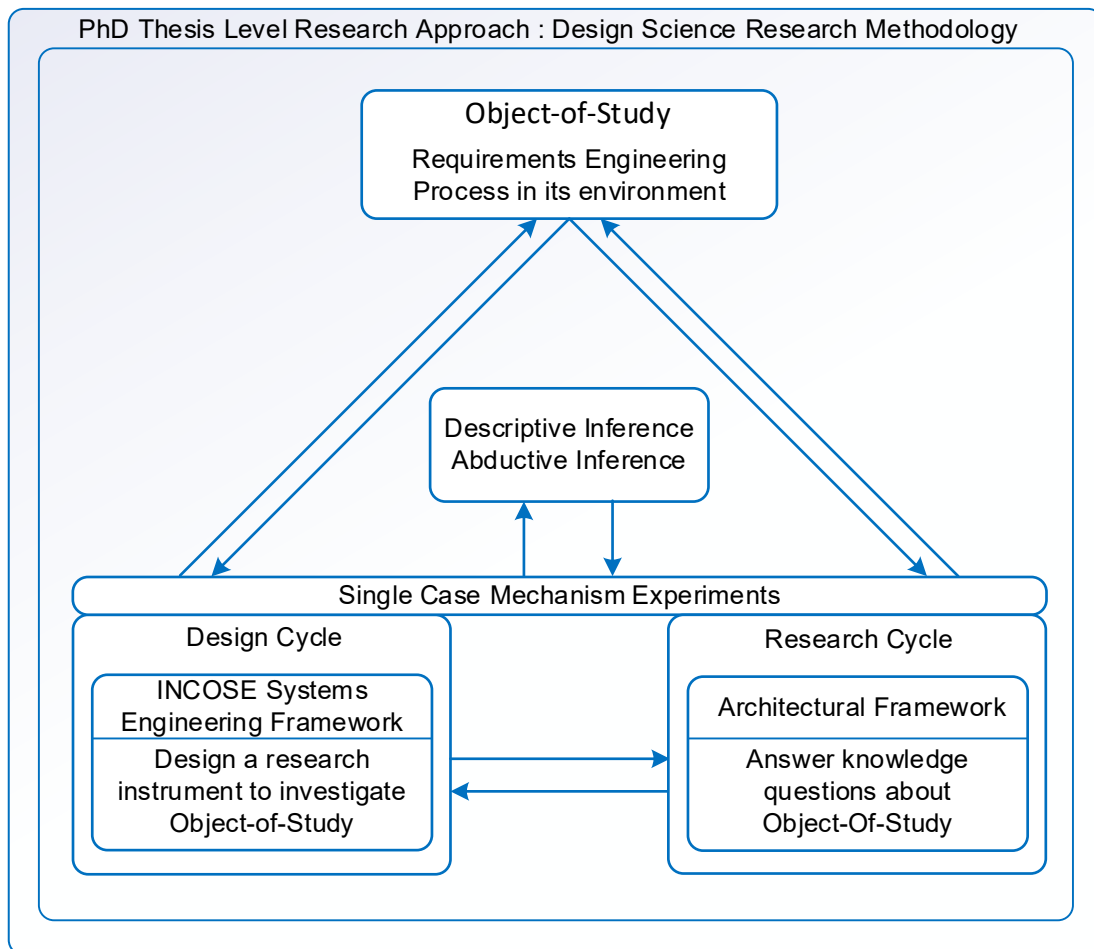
PhD Thesis Level Research Approach : Design Science Research Methodology

Object-of-Study

Requirements Engineering Process in its environment

Descriptive Inference
Abductive Inference

Single Case Mechanism Experiments

Design Cycle

INCOSE Systems Engineering Framework

Design a research instrument to investigate Object-of-Study

Research Cycle

Architectural Framework

Answer knowledge questions about Object-Of-Study